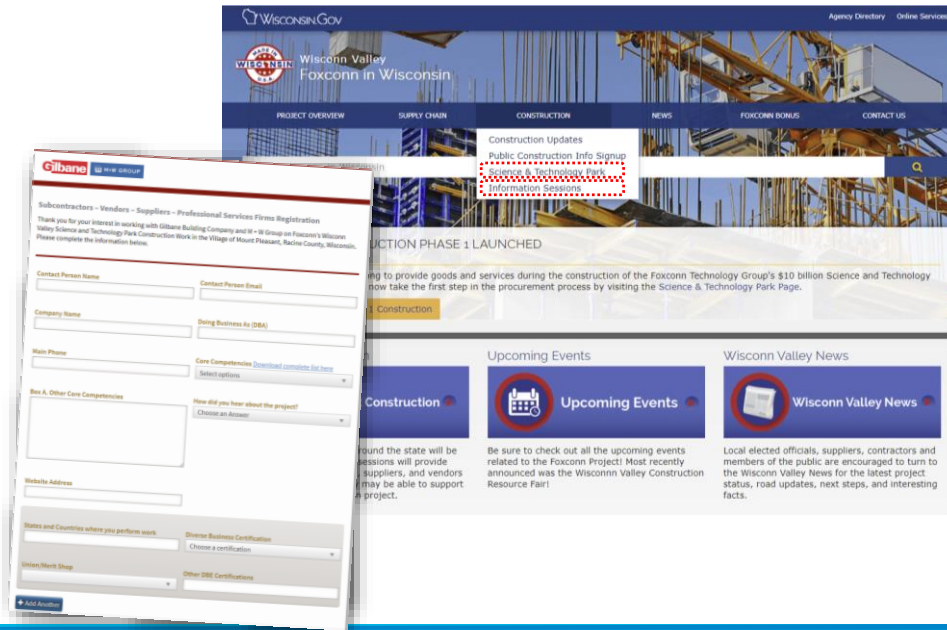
WISCONSIN.GOV

Agency Directory Online Services

MADE IN WISCONSIN USA

Wisconn Valley
Foxconn in Wisconsin

PROJECT OVERVIEW SUPPLY CHAIN CONSTRUCTION NEWS FOXCONN BONUS CONTACT US

Construction Updates
Public Construction Info Signup
Science & Technology Park
Information Sessions

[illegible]nsin

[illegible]UCTION PHASE 1 LAUNCHED

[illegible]ng to provide goods and services during the construction of the Foxconn Technology Group's $10 billion Science and Technology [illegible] now take the first step in the procurement process by visiting the Science & Technology Park Page.

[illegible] Construction

Upcoming Events

Wisconn Valley News

Construction

Upcoming Events

Wisconn Valley News

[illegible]round the state will be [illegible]essions will provide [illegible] suppliers, and vendors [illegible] may be able to support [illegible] project.

Be sure to check out all the upcoming events related to the Foxconn Project! Most recently announced was the Wisconn Valley Construction Resource Fair!

Local elected officials, suppliers, contractors and members of the public are encouraged to turn to the Wisconn Valley News for the latest project status, road updates, next steps, and interesting facts.

Gilbane M+W GROUP

Subcontractors – Vendors – Suppliers – Professional Services Firms Registration

Thank you for your interest in working with Gilbane Building Company and M + W Group on Foxconn's Wisconn Valley Science and Technology Park Construction Work in the Village of Mount Pleasant, Racine County, Wisconsin. Please complete the information below.

Contact Person Name

Contact Person Email

Company Name

Doing Business As (DBA)

Main Phone

Core Competencies Download complete list here

Select options

Box A. Other Core Competencies

How did you hear about the project?

Choose an Answer

Website Address

States and Countries where you perform work

Diverse Business Certification

Choose a certification

Union/Merit Shop

Other DBE Certifications

+ Add Another